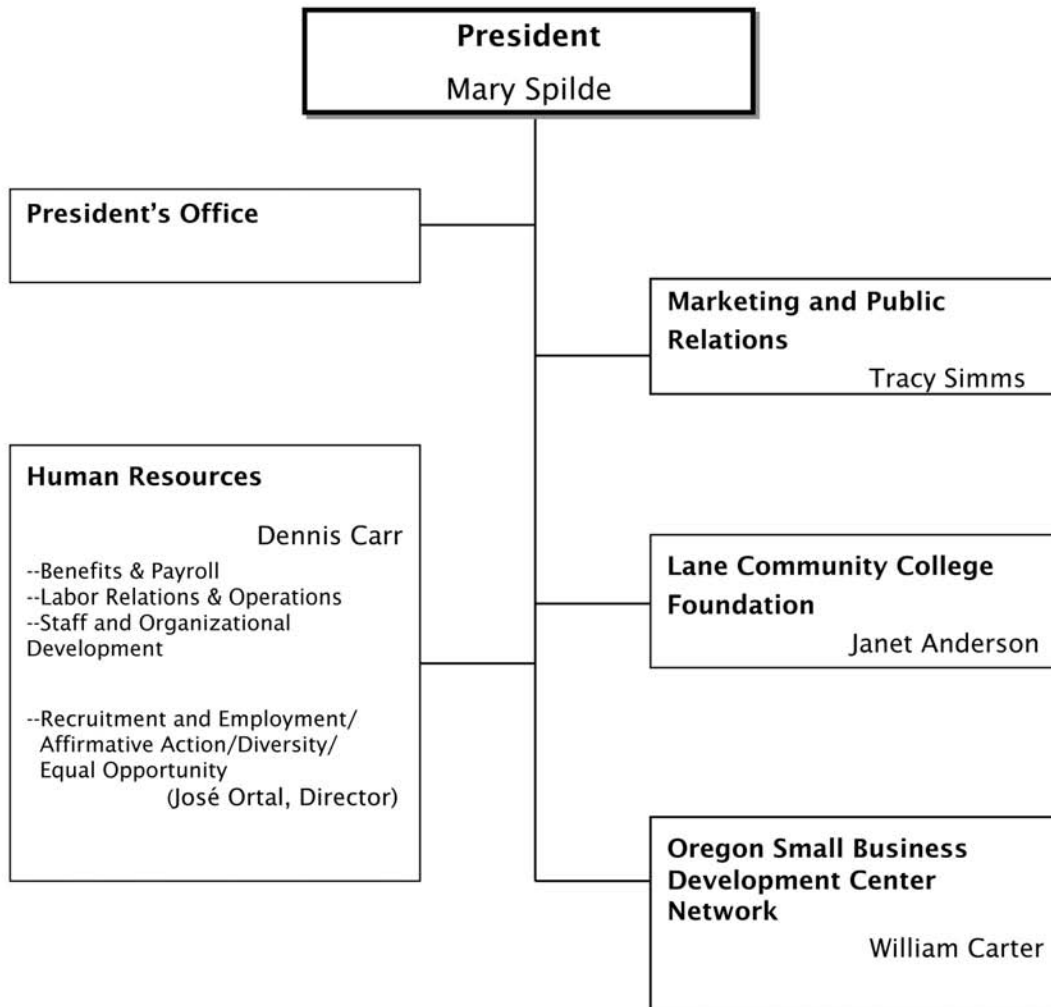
President
Mary Spilde

President's Office

Marketing and Public Relations
Tracy Simms

Human Resources
Dennis Carr
--Benefits & Payroll
--Labor Relations & Operations
--Staff and Organizational Development

--Recruitment and Employment/ Affirmative Action/Diversity/ Equal Opportunity
(José Ortal, Director)

Lane Community College Foundation
Janet Anderson

Oregon Small Business Development Center Network
William Carter